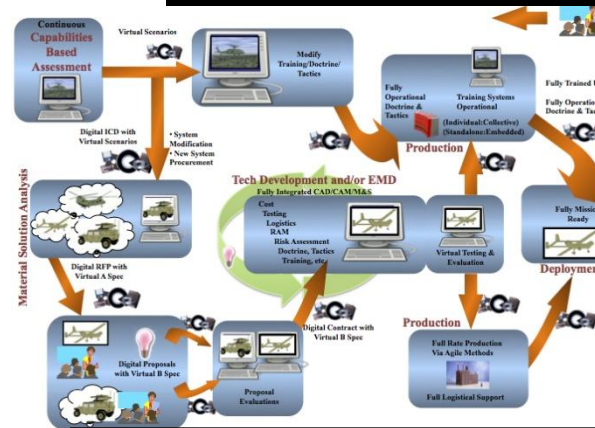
Continuous Capabilities Based Assessment

Virtual Scenarios

Modify Training/Doctrine/ Tactics

Fully Operational Doctrine & Tactics

Training Systems Operational (Individual:Collective) (Standalone:Embedded)

Production

Fully Trained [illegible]

Fully Operation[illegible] Doctrine & Tac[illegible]

Digital ICD with Virtual Scenarios

• System Modification
• New System Procurement

Material Solution Analysis

Tech Development and/or EMD

Fully Integrated CAD/CAM/M&S

Cost
Testing
Logistics
RAM
Risk Assessment
Doctrine, Tactics
Training, etc

Virtual Testing & Evaluation

Fully Missio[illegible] Ready

Deploymen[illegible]

Digital RFP with Virtual A Spec

Digital Proposals with Virtual B Spec

Proposal Evaluations

Digital Contract with Virtual B Spec

Production

Full Rate Production Via Agile Methods

Full Logistical Support